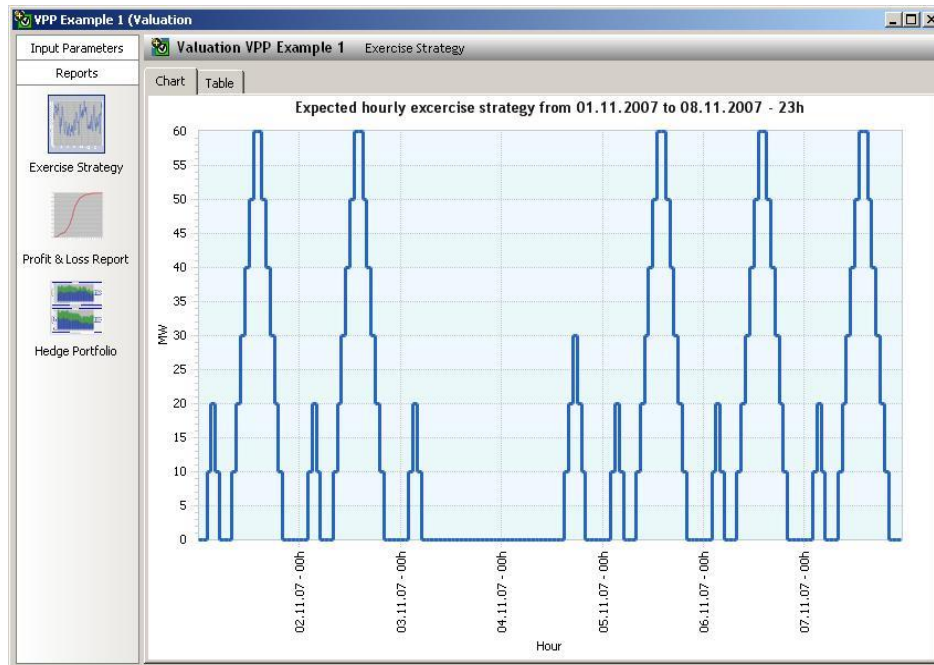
VPP Example 1 (Valuation

Input Parameters

Reports

Exercise Strategy

Profit & Loss Report

Hedge Portfolio

Valuation VPP Example 1 Exercise Strategy

Chart Table

Expected hourly excercise strategy from 01.11.2007 to 08.11.2007 - 23h

60
55
50
45
40
35
30
25
20
15
10
5
0

MW

02.11.07 - 00h
03.11.07 - 00h
04.11.07 - 00h
05.11.07 - 00h
06.11.07 - 00h
07.11.07 - 00h

Hour